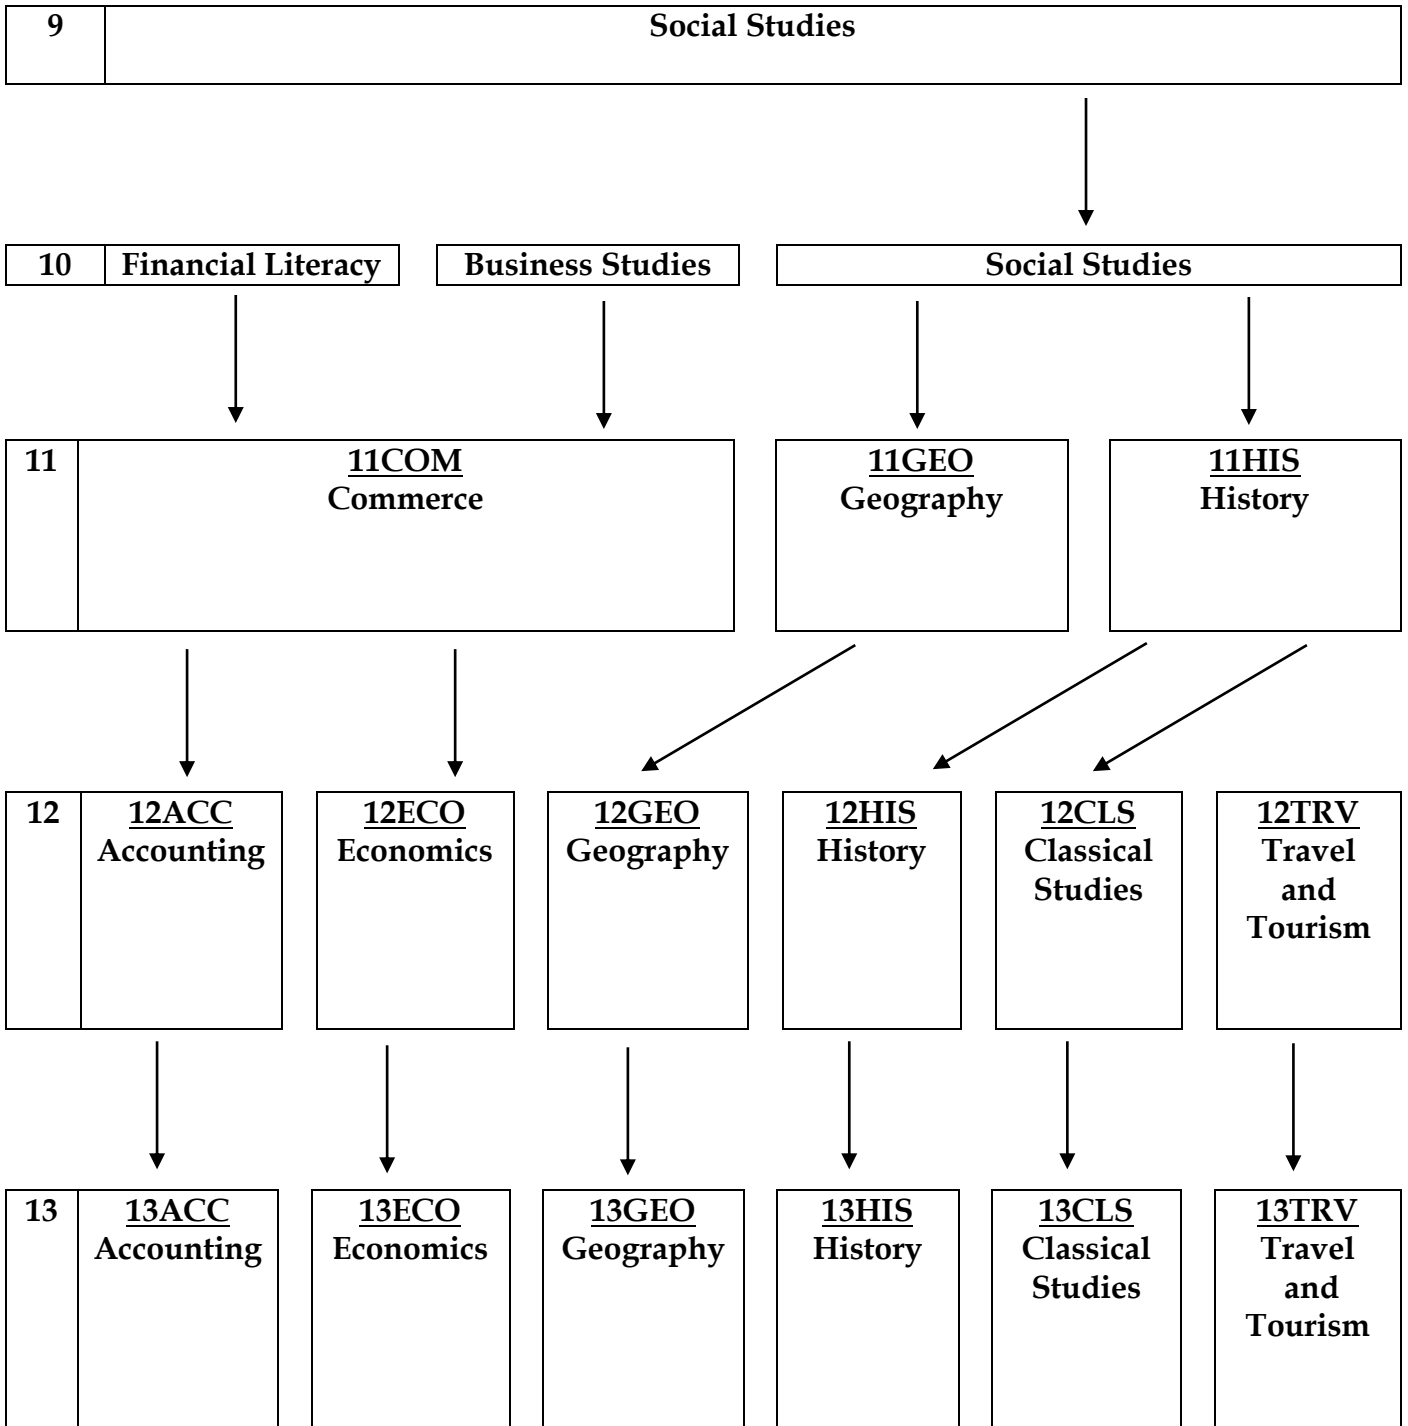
9 Social Studies

10 Financial Literacy

Business Studies

Social Studies

11 11COM Commerce

11GEO Geography

11HIS History

12 12ACC Accounting

12ECO Economics

12GEO Geography

12HIS History

12CLS Classical Studies

12TRV Travel and Tourism

13 13ACC Accounting

13ECO Economics

13GEO Geography

13HIS History

13CLS Classical Studies

13TRV Travel and Tourism